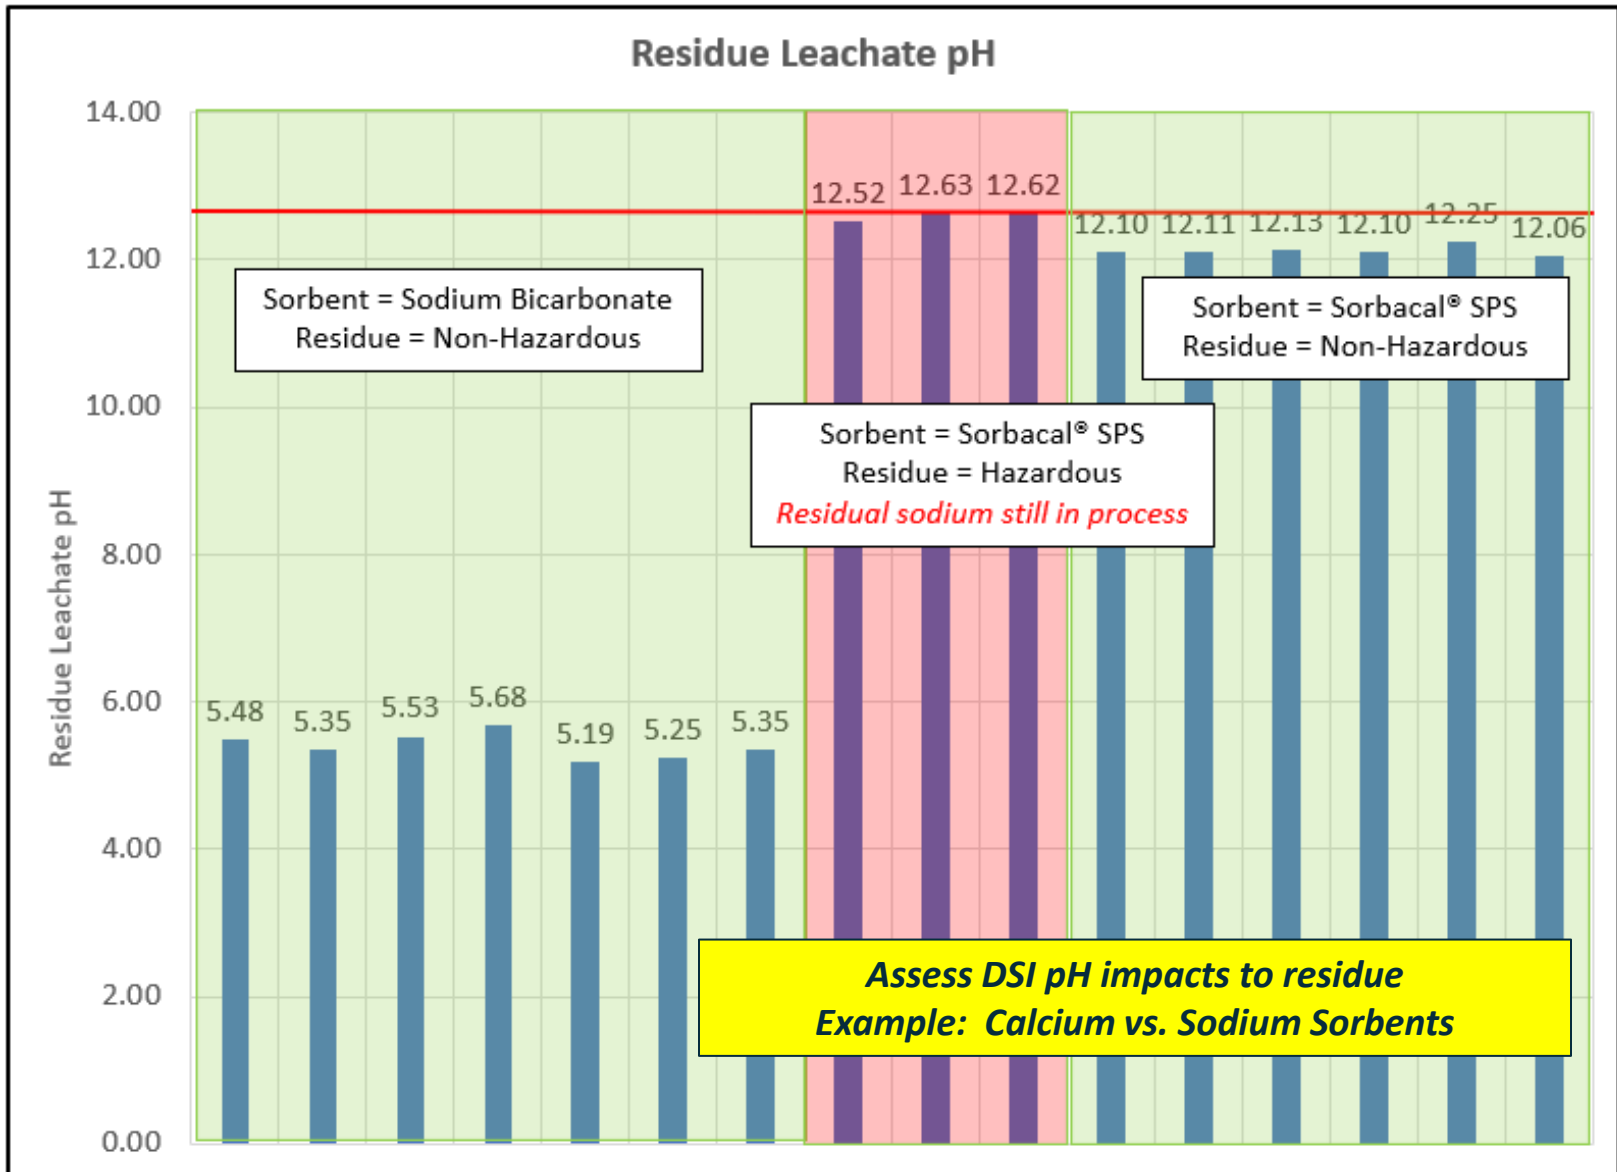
Residue Leachate pH

Residue Leachate pH

14.00
12.00
10.00
8.00
6.00
4.00
2.00
0.00

5.48 5.35 5.53 5.68 5.19 5.25 5.35 12.52 12.63 12.62 12.10 12.11 12.13 12.10 12.25 12.06

Sorbent = Sodium Bicarbonate
Residue = Non-Hazardous

Sorbent = Sorbacal® SPS
Residue = Non-Hazardous

Sorbent = Sorbacal® SPS
Residue = Hazardous
Residual sodium still in process

Assess DSI pH impacts to residue
Example: Calcium vs. Sodium Sorbents